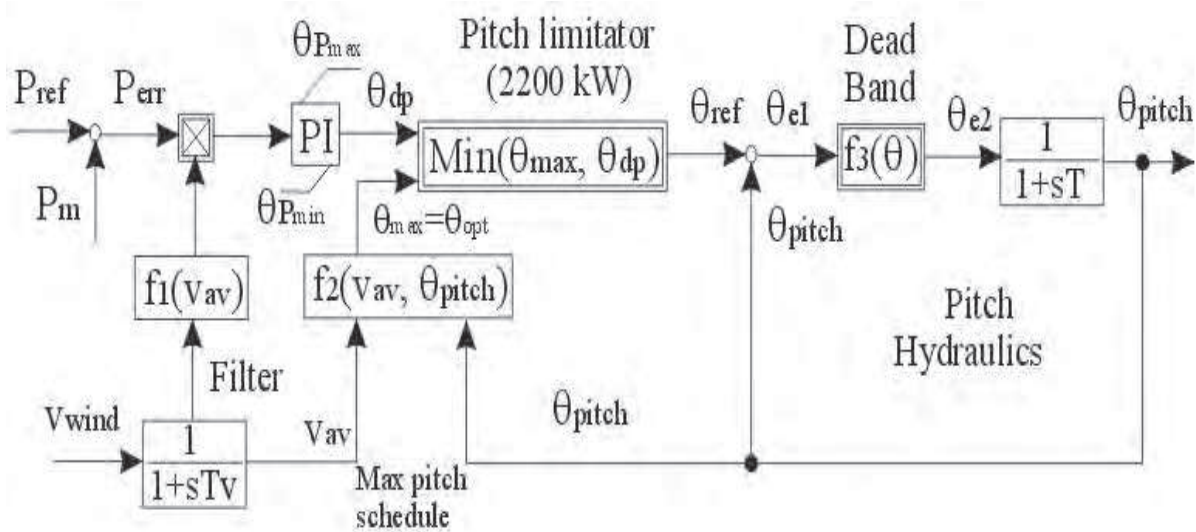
$P_{ref}$

$P_{err}$

$P_m$

$\theta_{Pmax}$

PI

$\theta_{Pmin}$

$\theta_{dp}$

Pitch limitator (2200 kW)

$Min(\theta_{max}, \theta_{dp})$

$\theta_{max}=\theta_{opt}$

$\theta_{ref}$

$\theta_{e1}$

$\theta_{pitch}$

Dead Band

$f3(\theta)$

$\theta_{e2}$

$\frac{1}{1+sT}$

$\theta_{pitch}$

$f1(V_{av})$

$f2(V_{av}, \theta_{pitch})$

Pitch Hydraulics

Filter

$V_{wind}$

$\frac{1}{1+sT_v}$

$V_{av}$

$\theta_{pitch}$

Max pitch schedule